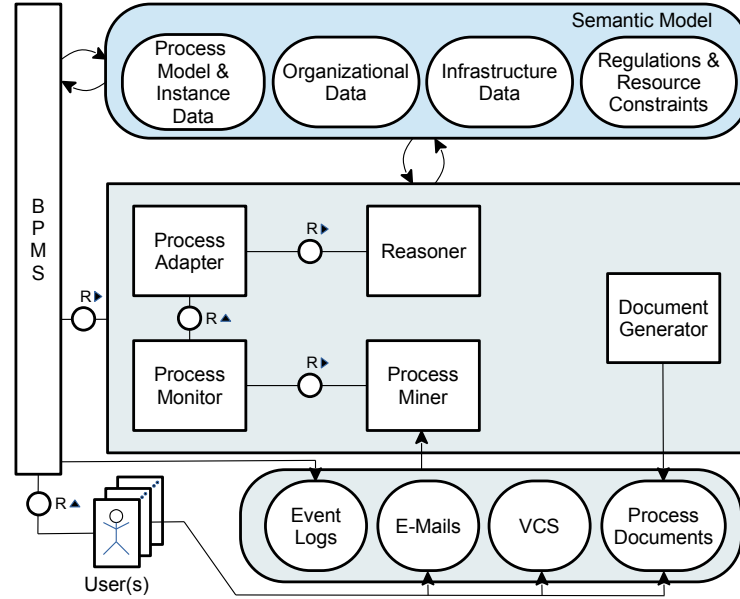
Semantic Model

Process Model & Instance Data

Organizational Data

Infrastructure Data

Regulations & Resource Constraints

B P M S

R

Process Adapter

R

Reasoner

R

R

Document Generator

Process Monitor

R

Process Miner

R

Event Logs

E-Mails

VCS

Process Documents

User(s)